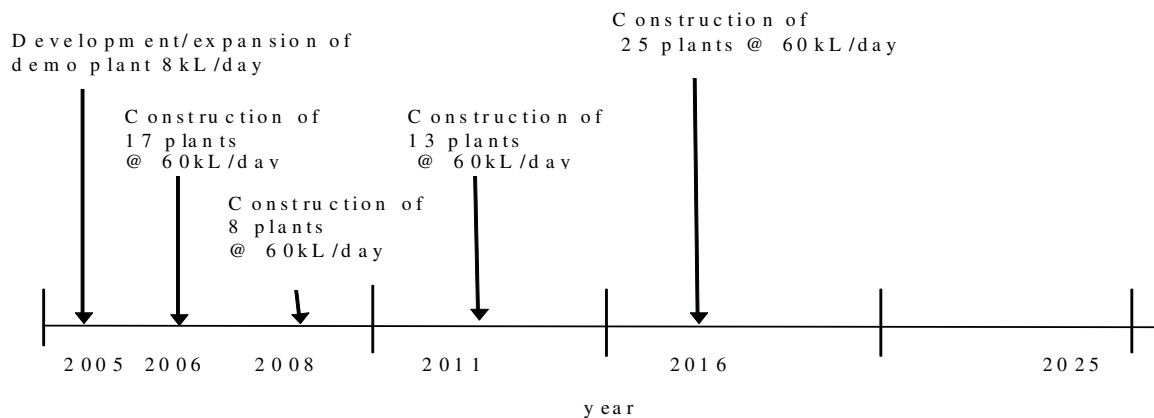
Development/expansion of demo plant 8kL/day

Construction of 17 plants @ 60kL/day

Construction of 8 plants @ 60kL/day

Construction of 13 plants @ 60kL/day

Construction of 25 plants @ 60kL/day

2005 2006 2008 2011 2016 2025

year